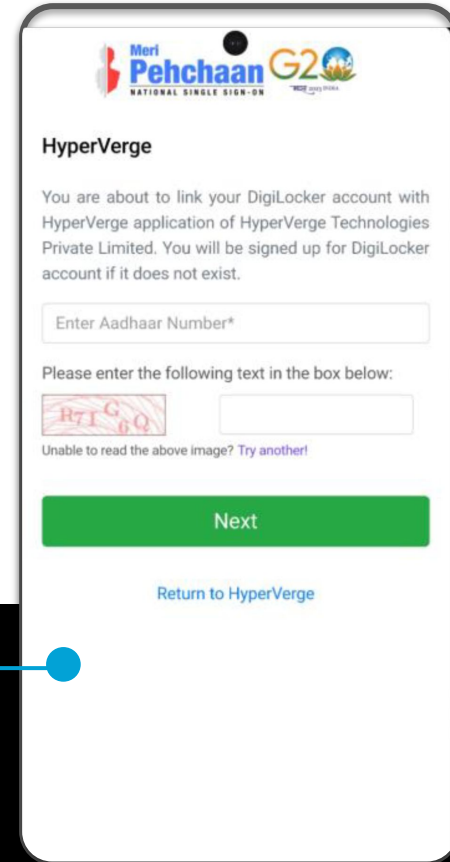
Meri Pehchaan
NATIONAL SINGLE SIGN-ON
G20

HyperVerge

You are about to link your DigiLocker account with HyperVerge application of HyperVerge Technologies Private Limited. You will be signed up for DigiLocker account if it does not exist.

Enter Aadhaar Number*

Please enter the following text in the box below:

R7IG6Q

Unable to read the above image? Try another!

Next

Return to HyperVerge